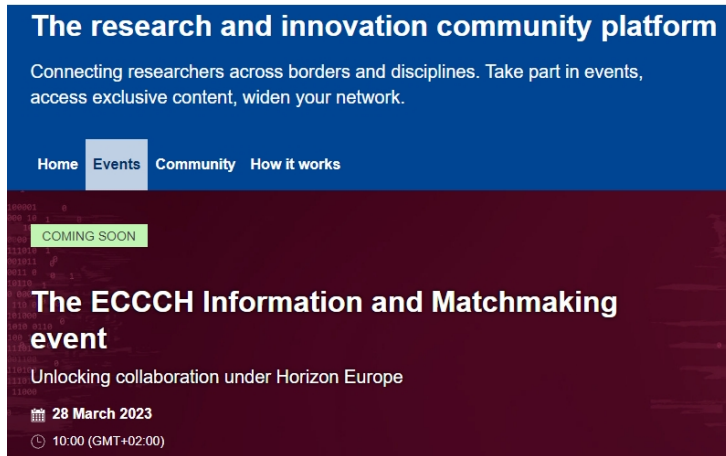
The research and innovation community platform

Connecting researchers across borders and disciplines. Take part in events, access exclusive content, widen your network.

Home Events Community How it works

COMING SOON

The ECCCH Information and Matchmaking event

Unlocking collaboration under Horizon Europe

28 March 2023

10:00 (GMT+02:00)